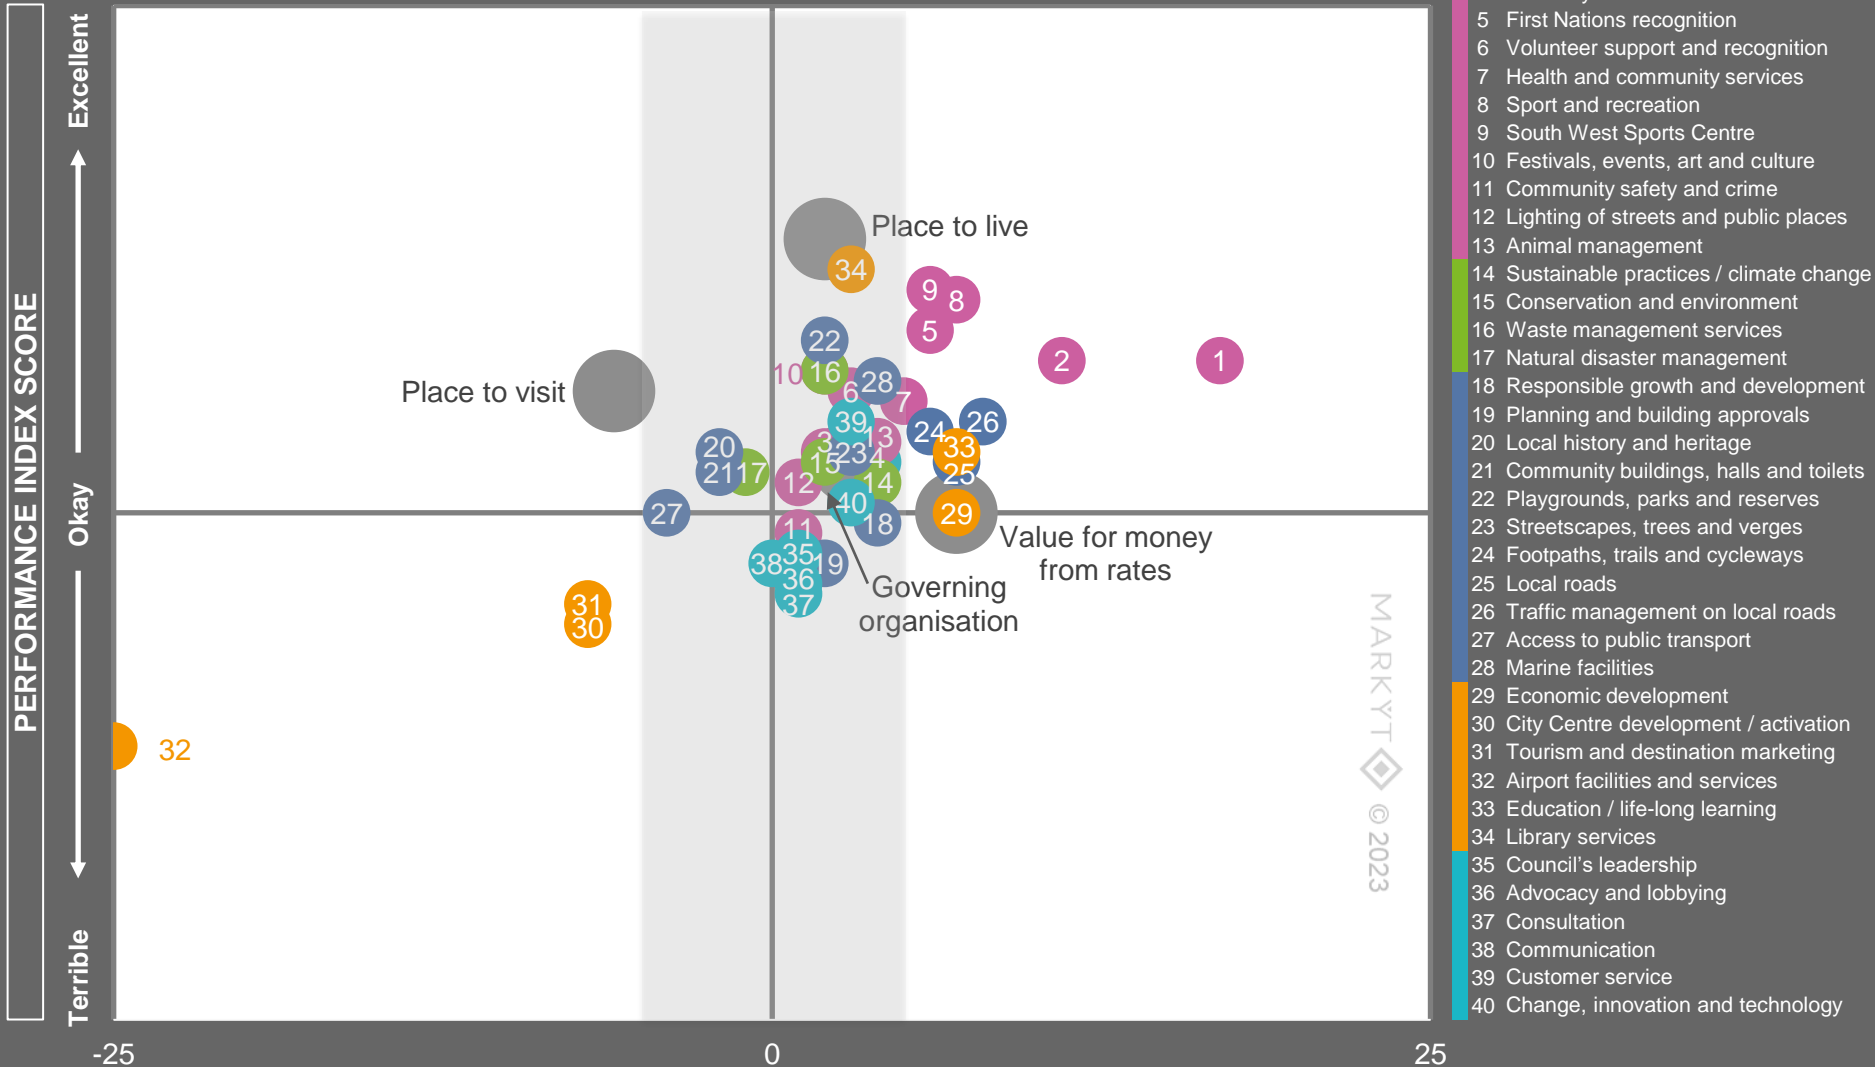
PERFORMANCE INDEX SCORE

Excellent

Okay

Terrible

Place to live

34

9

8

5

2

1

22

10

16

6

28

7

Place to visit

39

13

24

26

33

3

23

4

25

20

21

17

15

12

14

40

29

27

11

18

Value for money from rates

35

38

19

36

37

Governing organisation

31

30

32

MARKYT © 2023

-25

0

25

5 First Nations recognition
6 Volunteer support and recognition
7 Health and community services
8 Sport and recreation
9 South West Sports Centre
10 Festivals, events, art and culture
11 Community safety and crime
12 Lighting of streets and public places
13 Animal management
14 Sustainable practices / climate change
15 Conservation and environment
16 Waste management services
17 Natural disaster management
18 Responsible growth and development
19 Planning and building approvals
20 Local history and heritage
21 Community buildings, halls and toilets
22 Playgrounds, parks and reserves
23 Streetscapes, trees and verges
24 Footpaths, trails and cycleways
25 Local roads
26 Traffic management on local roads
27 Access to public transport
28 Marine facilities
29 Economic development
30 City Centre development / activation
31 Tourism and destination marketing
32 Airport facilities and services
33 Education / life-long learning
34 Library services
35 Council’s leadership
36 Advocacy and lobbying
37 Consultation
38 Communication
39 Customer service
40 Change, innovation and technology